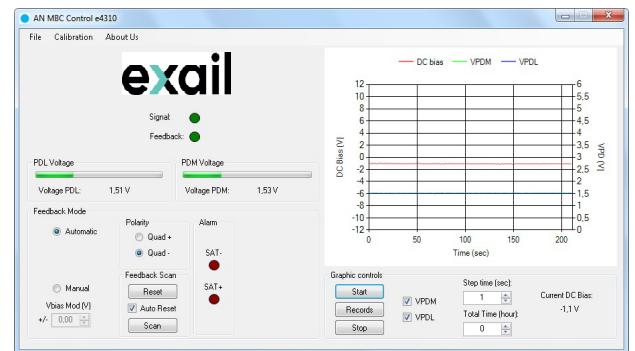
AN MBC Control e4310

File Calibration About Us

exail

Signal:

Feedback:

PDL Voltage

Voltage PDL: 1,51 V

PDM Voltage

Voltage PDM: 1,53 V

Feedback Mode

Automatic

Polarity

Quad +

Quad -

Alarm

SAT-

SAT+

Manual

Vbias Mod (V)

+/- 0,00

Feedback Scan

Reset

Auto Reset

Scan

DC bias VPDM VPDL

12
10
8
6
4
2
0
-2
-4
-6
-8
-10
-12

DC Bias [V]

6
5,5
5
4,5
4
3,5
3
2,5
2
1,5
1
0,5
0

VPD [V]

0 50 100 150 200

Time (sec)

Graphic controls

Start

Records

Stop

VPDM

VPDL

Step time (sec):

1

Total Time (hour):

0

Current DC Bias:

-1,1 V